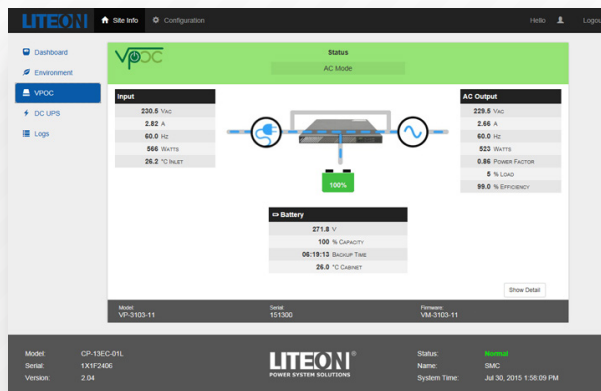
LITEON Site Info Configuration Hello Logout

Dashboard
Environment
VPOC
DC UPS
Logs

VPOC

Status
AC Mode

Input
230.5 VAC
2.82 A
60.0 HZ
566 WATTS
26.2 °C INLET

AC Output
229.5 VAC
2.66 A
60.0 HZ
523 WATTS
0.86 POWER FACTOR
5 % LOAD
99.0 % EFFICIENCY

100%

Battery
271.8 V
100 % CAPACITY
06:19:13 BACKUP TIME
26.0 °C CABINET

Show Detail

Model
VP-3103-11
Serial
151300
Firmware
VM-3103-11

Model: CP-13EC-01L
Serial: 1X1F2406
Version: 2.04

LITEON®
POWER SYSTEM SOLUTIONS

Status: Normal
Name: SMC
System Time: Jul 30, 2015 1:58:09 PM